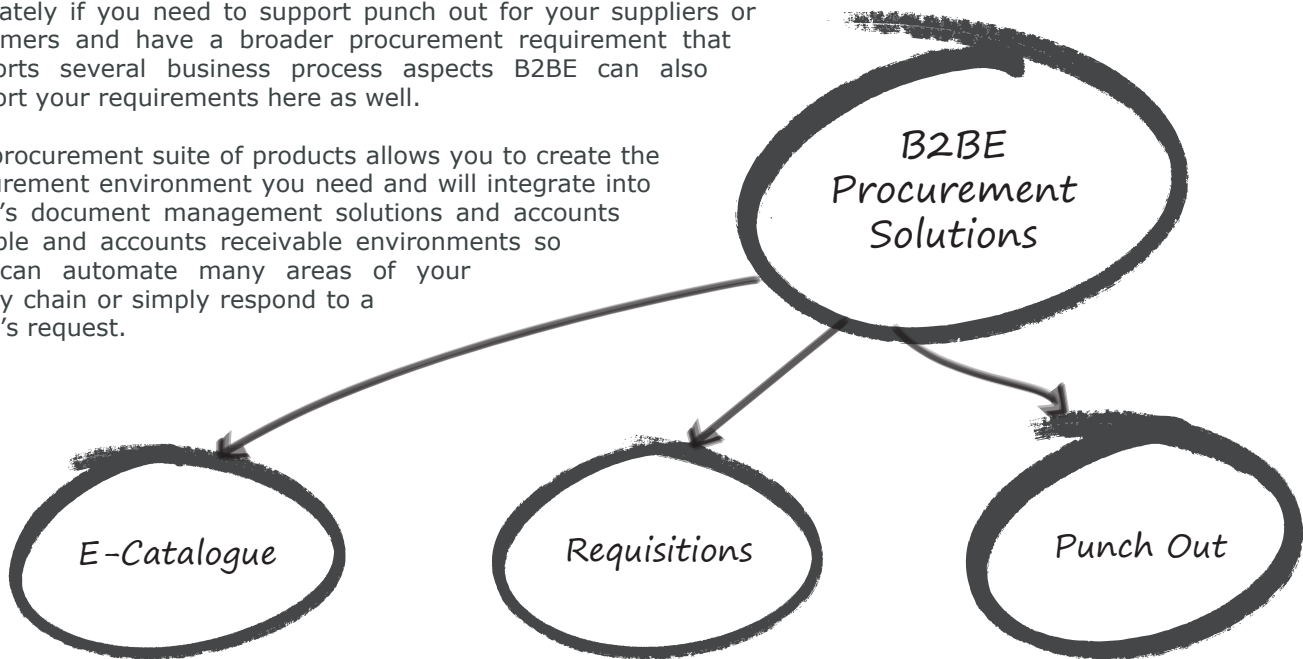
ately if you need to support punch out for your suppliers or mers and have a broader procurement requirement that orts several business process aspects B2BE can also ort your requirements here as well.

procurement suite of products allows you to create the urement environment you need and will integrate into 's document management solutions and accounts ble and accounts receivable environments so can automate many areas of your y chain or simply respond to a 's request.

B2BE Procurement Solutions

E-Catalogue

Requisitions

Punch Out